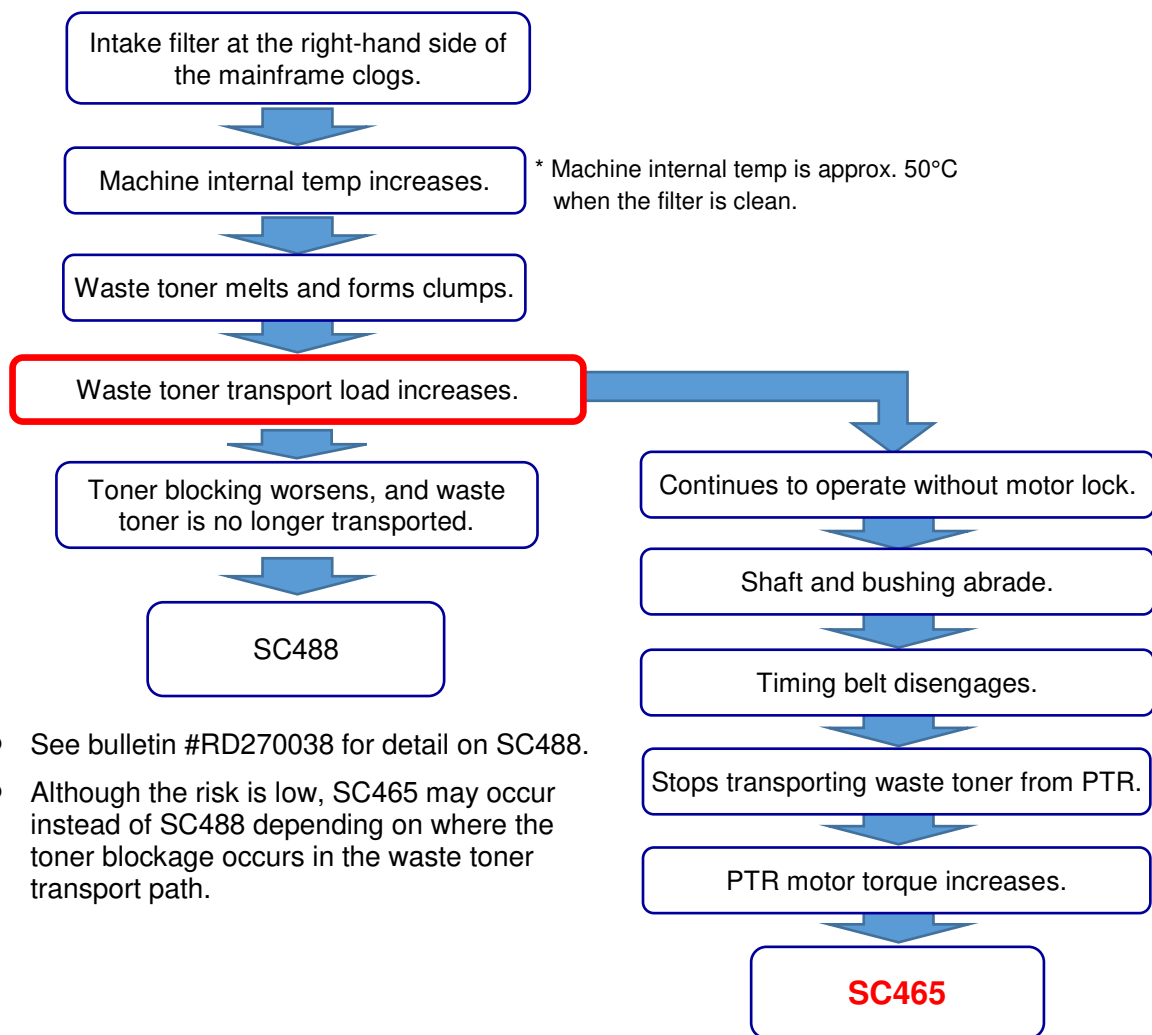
Intake filter at the right-hand side of the mainframe clogs.

Machine internal temp increases.

* Machine internal temp is approx. 50°C when the filter is clean.

Waste toner melts and forms clumps.

Waste toner transport load increases.

Toner blocking worsens, and waste toner is no longer transported.

SC488

• See bulletin #RD270038 for detail on SC488.

• Although the risk is low, SC465 may occur instead of SC488 depending on where the toner blockage occurs in the waste toner transport path.

Continues to operate without motor lock.

Shaft and bushing abrade.

Timing belt disengages.

Stops transporting waste toner from PTR.

PTR motor torque increases.

SC465